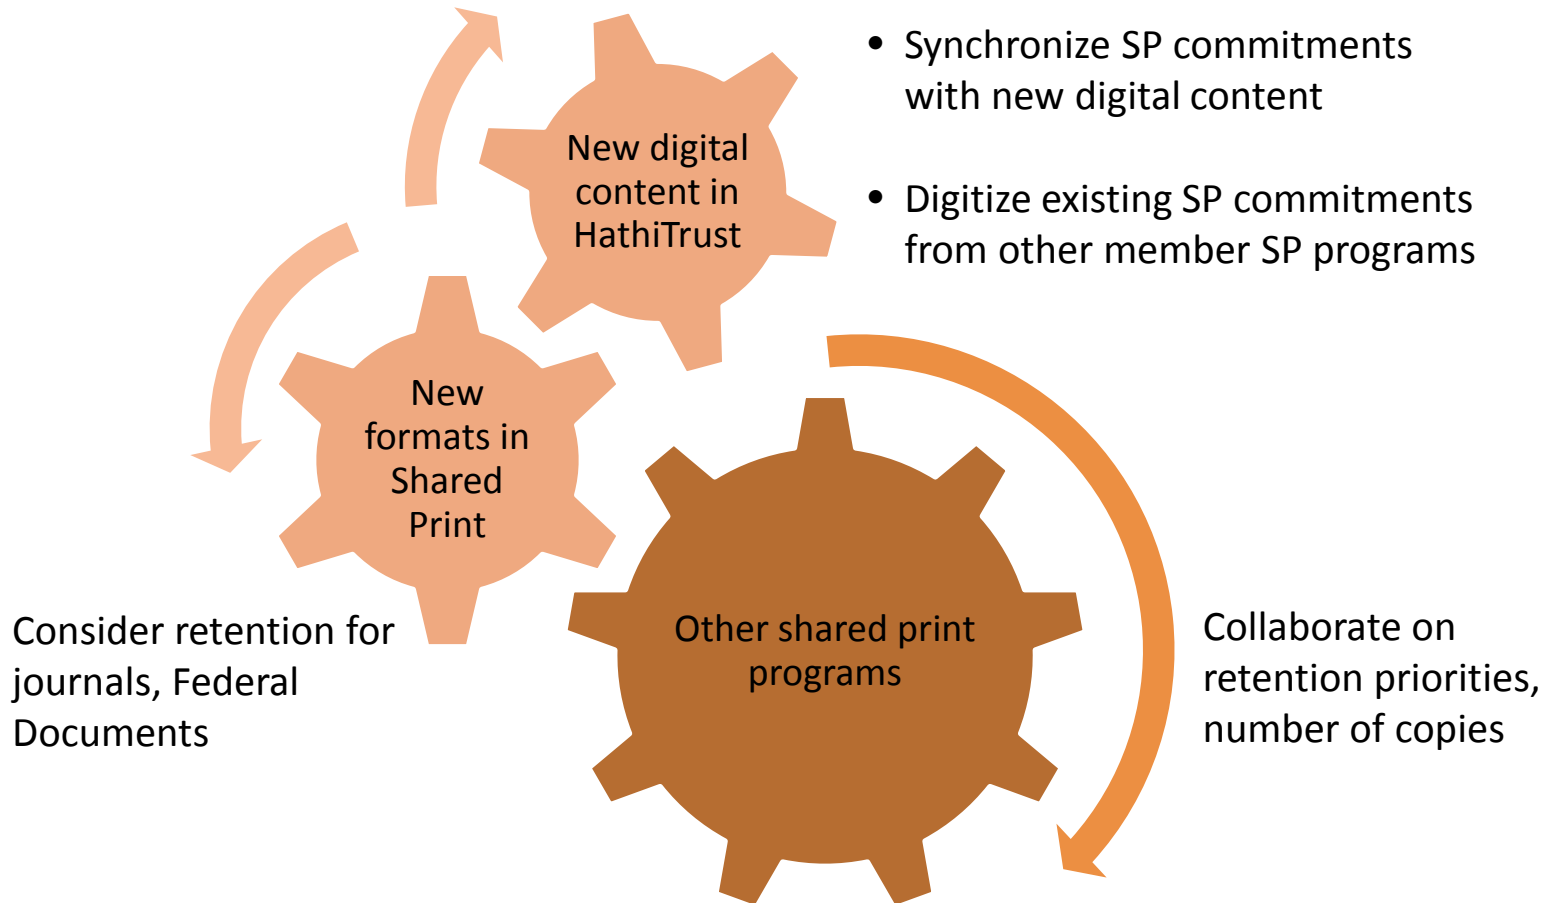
New digital content in HathiTrust

• Synchronize SP commitments with new digital content

• Digitize existing SP commitments from other member SP programs

New formats in Shared Print

Consider retention for journals, Federal Documents

Other shared print programs

Collaborate on retention priorities, number of copies